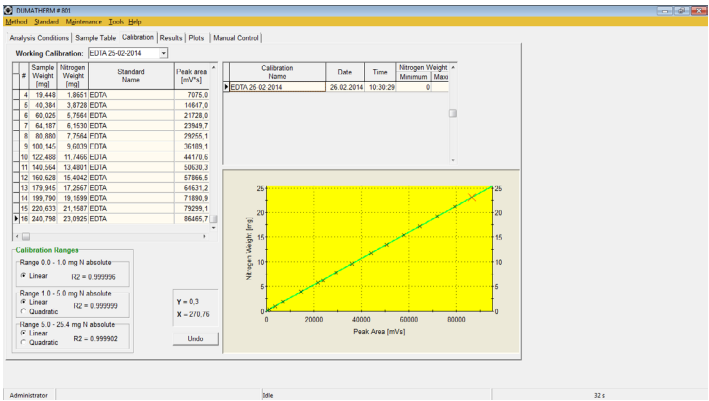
DUMATHERM # 801
Method Standard Maintenance Tools Help

Analysis Conditions | Sample Table | Calibration | Results | Plots | Manual Control

Working Calibration: EDTA 25-02-2014

| # | Sample Weight [mg] | Nitrogen Weight [mg] | Standard Name | Peak area [mV*s] |
|---|---|---|---|---|
| 4 | 19,448 | 1,8651 | EDTA | 7075,0 |
| 5 | 40,384 | 3,8728 | EDTA | 14647,0 |
| 6 | 60,025 | 5,7564 | EDTA | 21728,0 |
| 7 | 64,187 | 6,1530 | EDTA | 23949,7 |
| 8 | 80,880 | 7,7564 | EDTA | 29255,1 |
| 9 | 100,145 | 9,6039 | EDTA | 36189,1 |
| 10 | 122,488 | 11,7466 | EDTA | 44176,6 |
| 11 | 140,564 | 13,4801 | EDTA | 50638,3 |
| 12 | 160,628 | 15,4042 | EDTA | 57866,5 |
| 13 | 179,945 | 17,2567 | EDTA | 64631,2 |
| 14 | 199,790 | 19,1599 | EDTA | 71890,9 |
| 15 | 220,633 | 21,1587 | EDTA | 79299,1 |
| 16 | 240,798 | 23,0925 | EDTA | 86465,7 |

| Calibration Name | Date | Time | Nitrogen Weight Minimum | Maxi |
|---|---|---|---|---|
| EDTA 25-02-2014 | 26.02.2014 | 10:30:29 | 0 | |

Calibration Ranges
Range 0.0 - 1.0 mg N absolute
Linear R2 = 0.999996
Range 1.0 - 5.0 mg N absolute
Linear
Quadratic R2 = 0.999999
Range 5.0 - 25.4 mg N absolute
Linear
Quadratic R2 = 0.999902

Y = 0,3
X = 270,76

Undo

Nitrogen Weight [mg]
0 5 10 15 20 25
0 20000 40000 60000 80000
Peak Area [mVs]

Administrator Idle 32 s